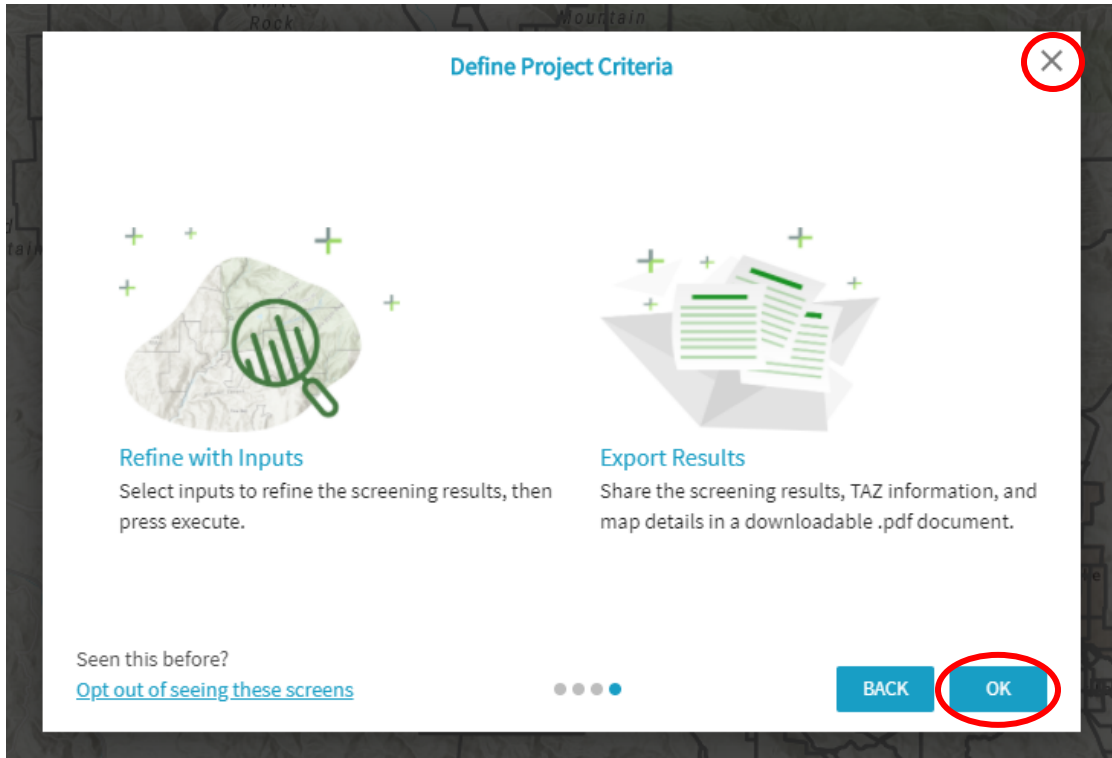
Rock
Mountain

Define Project Criteria

×

Refine with Inputs
Select inputs to refine the screening results, then press execute.

Export Results
Share the screening results, TAZ information, and map details in a downloadable .pdf document.

Seen this before?
Opt out of seeing these screens

BACK
OK